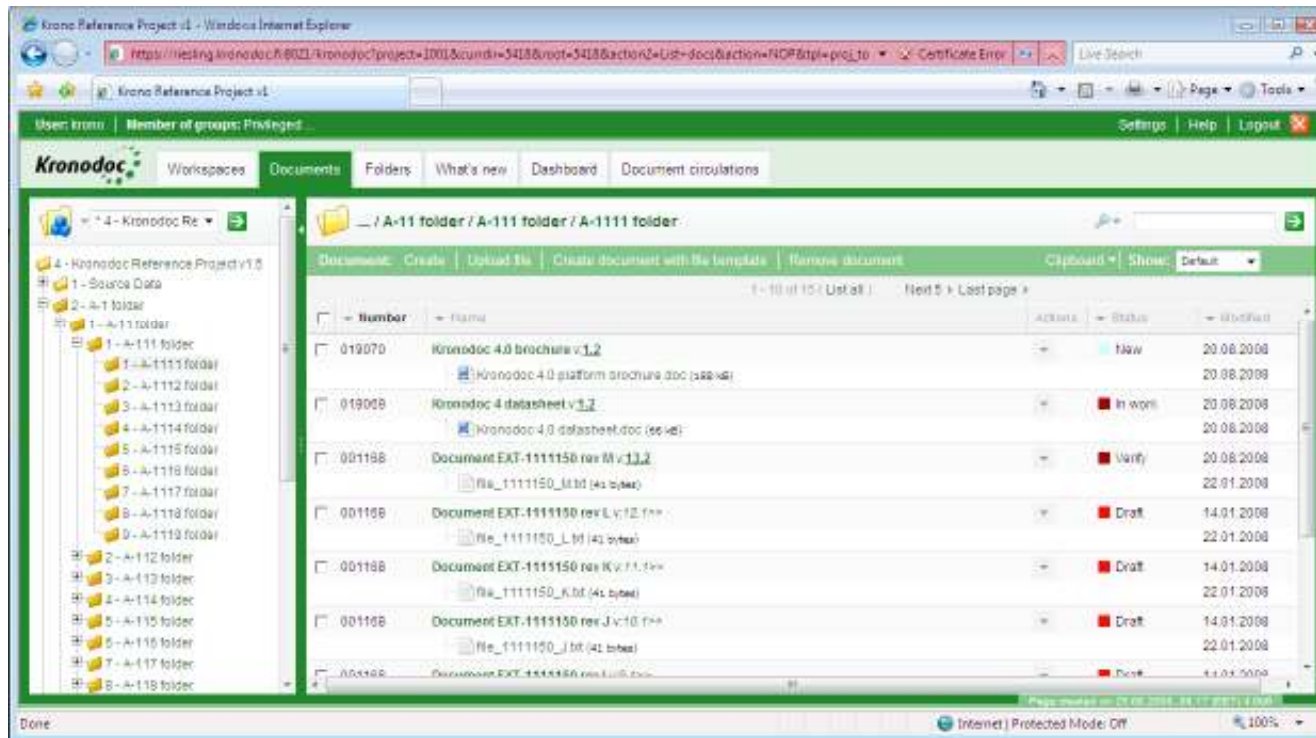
Krono Reference Project v1 - Windows Internet Explorer

https://riesling.kronodoc.fi:8021/kronodoc?project=1001&curdir=5418&root=5418&action2=List-docs&action=NOP&tpl=proj_to Certificate Error Live Search

Krono Reference Project v1

Page ▾ Tools ▾

User: krono | Member of groups: Privileged ...

Settings | Help | Logout

Kronodoc Workspaces Documents Folders What's new Dashboard Document circulations

* 4 - Kronodoc Re ▾

4 - Kronodoc Reference Project v1.5
1 - Source Data
2 - A-1 folder
1 - A-11 folder
1 - A-111 folder
1 - A-1111 folder
2 - A-1112 folder
3 - A-1113 folder
4 - A-1114 folder
5 - A-1115 folder
6 - A-1116 folder
7 - A-1117 folder
8 - A-1118 folder
9 - A-1119 folder
2 - A-112 folder
3 - A-113 folder
4 - A-114 folder
5 - A-115 folder
6 - A-116 folder
7 - A-117 folder
8 - A-118 folder

... / A-11 folder / A-111 folder / A-1111 folder

Document: Create | Upload file | Create document with file template | Remove document

Clipboard ▾ | Show: Default

1 - 10 of 15 ( List all ) Next 5 › Last page »

| Number | Name | Actions | Status | Modified |
|---|---|---|---|---|
| 019070 | Kronodoc 4.0 brochure v 1.2 | | New | 20.08.2008 |
| | Kronodoc 4.0 platform brochure.doc (188 kB) | | | 20.08.2008 |
| 019069 | Kronodoc 4 datasheet v 1.2 | | In work | 20.08.2008 |
| | Kronodoc 4.0 datasheet.doc (66 kB) | | | 20.08.2008 |
| 001168 | Document EXT-1111150 rev M v 13.2 | | Verify | 20.08.2008 |
| | file_1111150_M.txt (41 bytes) | | | 22.01.2008 |
| 001168 | Document EXT-1111150 rev L v 12.1 | | Draft | 14.01.2008 |
| | file_1111150_L.txt (41 bytes) | | | 22.01.2008 |
| 001168 | Document EXT-1111150 rev K v 11.1 | | Draft | 14.01.2008 |
| | file_1111150_K.txt (41 bytes) | | | 22.01.2008 |
| 001168 | Document EXT-1111150 rev J v 10.1 | | Draft | 14.01.2008 |
| | file_1111150_J.txt (41 bytes) | | | 22.01.2008 |
| 001168 | Document EXT-1111150 rev I v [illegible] | | Draft | 14.01.2008 |

Page created on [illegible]

Done

Internet | Protected Mode: Off

100%